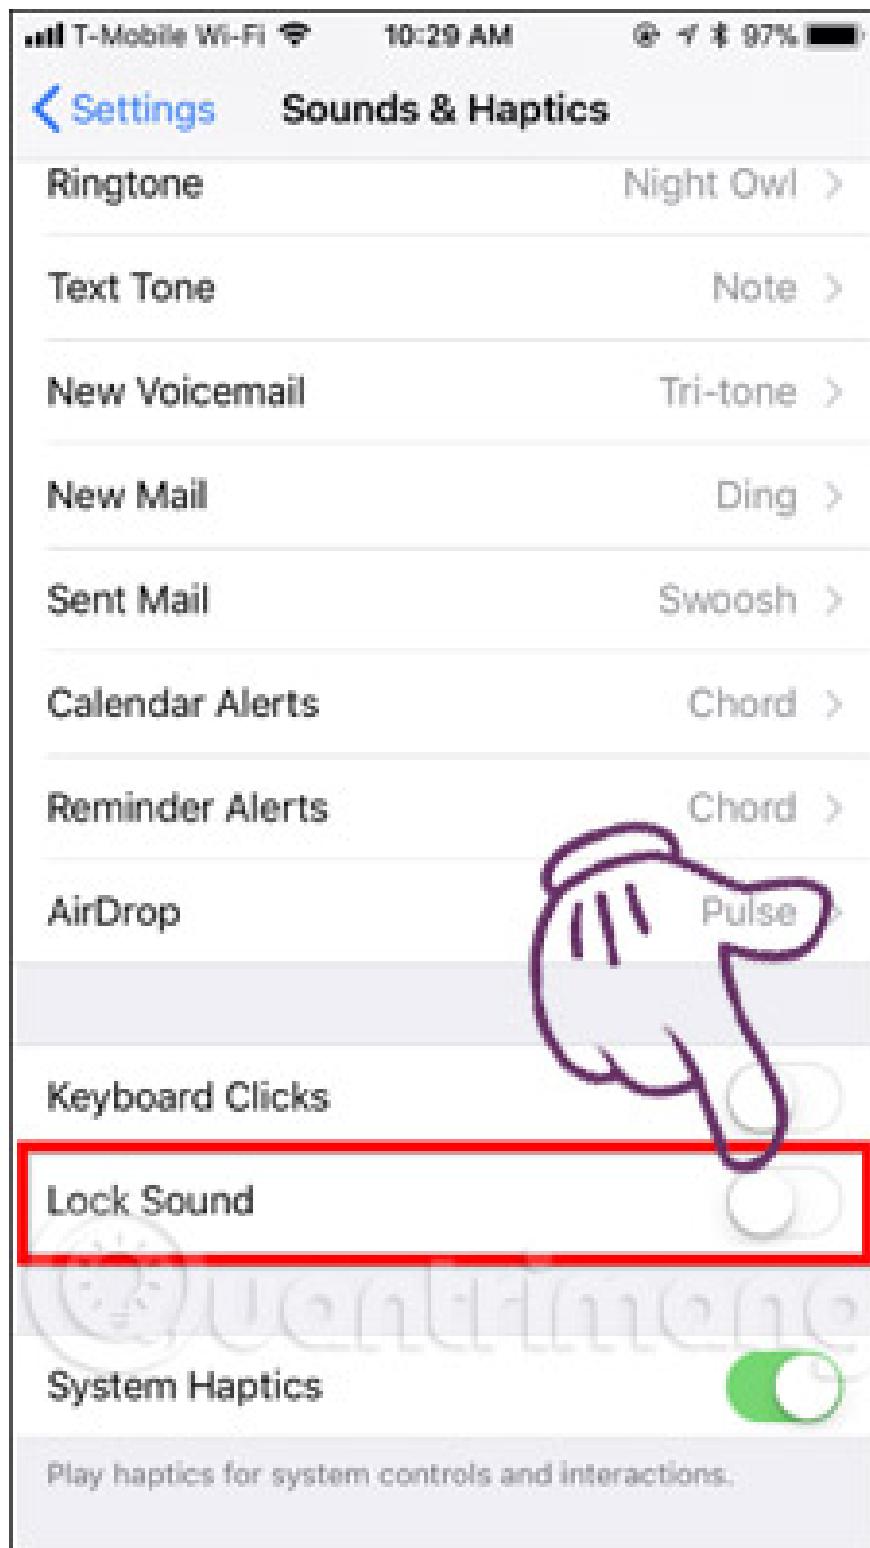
T-Mobile Wi-Fi 10:29 AM 97%

Settings Sounds & Haptics

Ringtone Night Owl

Text Tone Note

New Voicemail Tri-tone

New Mail Ding

Sent Mail Swoosh

Calendar Alerts Chord

Reminder Alerts Chord

AirDrop Pulse

Keyboard Clicks

Lock Sound

Quantrimang

System Haptics

Play haptics for system controls and interactions.